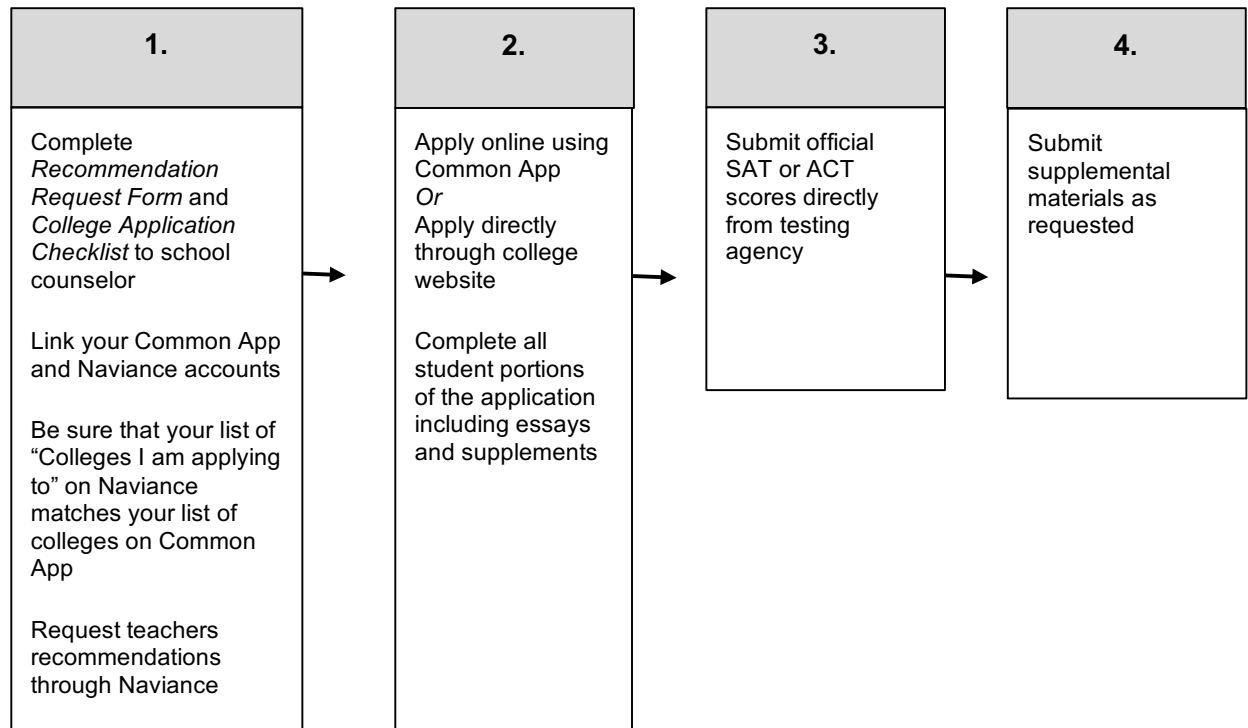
1.

Complete Recommendation Request Form and College Application Checklist to school counselor

Link your Common App and Naviance accounts

Be sure that your list of "Colleges I am applying to" on Naviance matches your list of colleges on Common App

Request teachers recommendations through Naviance

2.

Apply online using Common App
Or
Apply directly through college website

Complete all student portions of the application including essays and supplements

3.

Submit official SAT or ACT scores directly from testing agency

4.

Submit supplemental materials as requested